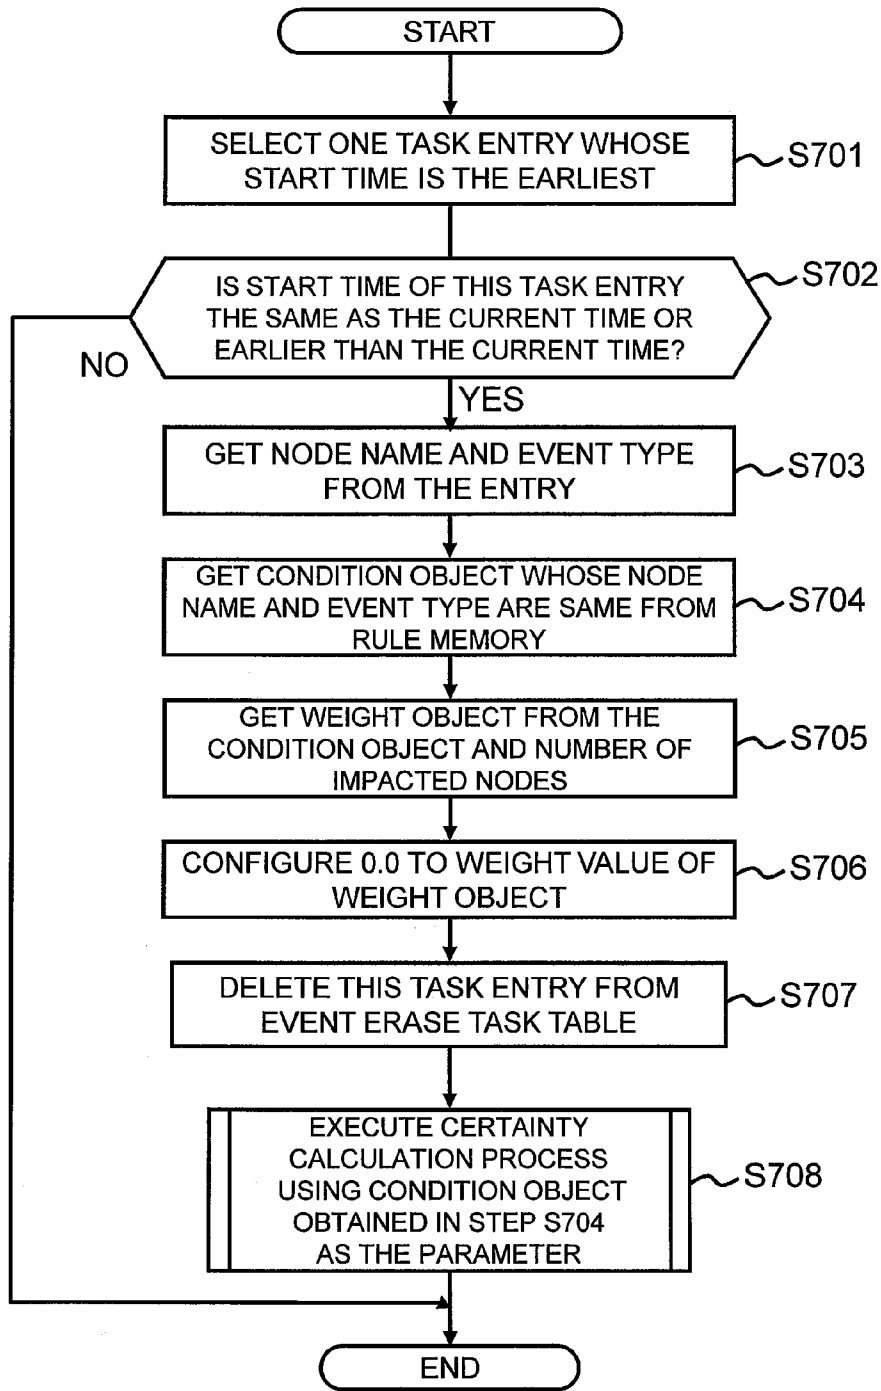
START

SELECT ONE TASK ENTRY WHOSE START TIME IS THE EARLIEST

S701

IS START TIME OF THIS TASK ENTRY THE SAME AS THE CURRENT TIME OR EARLIER THAN THE CURRENT TIME?

S702

NO

YES

GET NODE NAME AND EVENT TYPE FROM THE ENTRY

S703

GET CONDITION OBJECT WHOSE NODE NAME AND EVENT TYPE ARE SAME FROM RULE MEMORY

S704

GET WEIGHT OBJECT FROM THE CONDITION OBJECT AND NUMBER OF IMPACTED NODES

S705

CONFIGURE 0.0 TO WEIGHT VALUE OF WEIGHT OBJECT

S706

DELETE THIS TASK ENTRY FROM EVENT ERASE TASK TABLE

S707

EXECUTE CERTAINTY CALCULATION PROCESS USING CONDITION OBJECT OBTAINED IN STEP S704 AS THE PARAMETER

S708

END